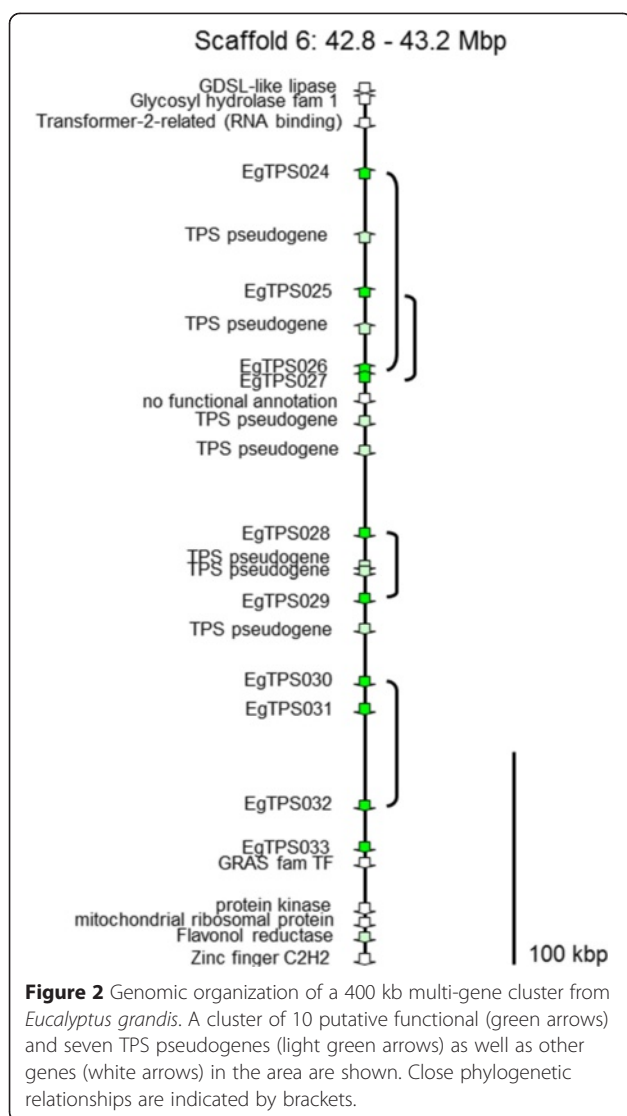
Scaffold 6: 42.8 - 43.2 Mbp

GDSL-like lipase
Glycosyl hydrolase fam 1
Transformer-2-related (RNA binding)
EgTPS024
TPS pseudogene
EgTPS025
TPS pseudogene
EgTPS026
EgTPS027
no functional annotation
TPS pseudogene
TPS pseudogene
EgTPS028
TPS pseudogene
TPS pseudogene
EgTPS029
TPS pseudogene
EgTPS030
EgTPS031
EgTPS032
EgTPS033
GRAS fam TF
protein kinase
mitochondrial ribosomal protein
Flavonol reductase
Zinc finger C2H2

100 kbp

**Figure 2** Genomic organization of a 400 kb multi-gene cluster from *Eucalyptus grandis*. A cluster of 10 putative functional (green arrows) and seven TPS pseudogenes (light green arrows) as well as other genes (white arrows) in the area are shown. Close phylogenetic relationships are indicated by brackets.